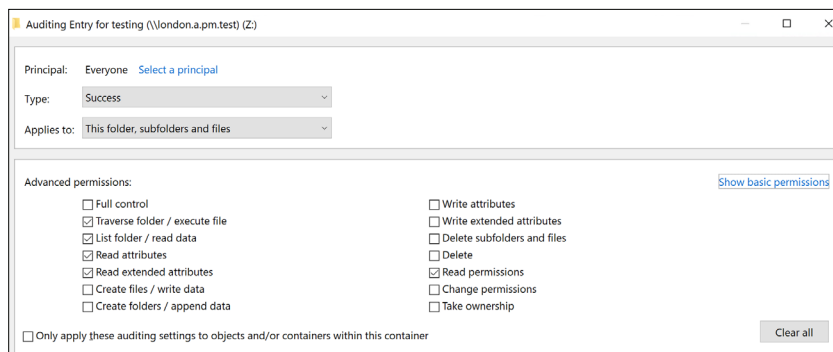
Auditing Entry for testing (\\london.a.pm.test) (Z:)

Principal: Everyone Select a principal

Type: Success

Applies to: This folder, subfolders and files

Advanced permissions:

Show basic permissions

☐ Full control
☑ Traverse folder / execute file
☑ List folder / read data
☑ Read attributes
☑ Read extended attributes
☐ Create files / write data
☐ Create folders / append data

☐ Write attributes
☐ Write extended attributes
☐ Delete subfolders and files
☐ Delete
☑ Read permissions
☐ Change permissions
☐ Take ownership

☐ Only apply these auditing settings to objects and/or containers within this container

Clear all